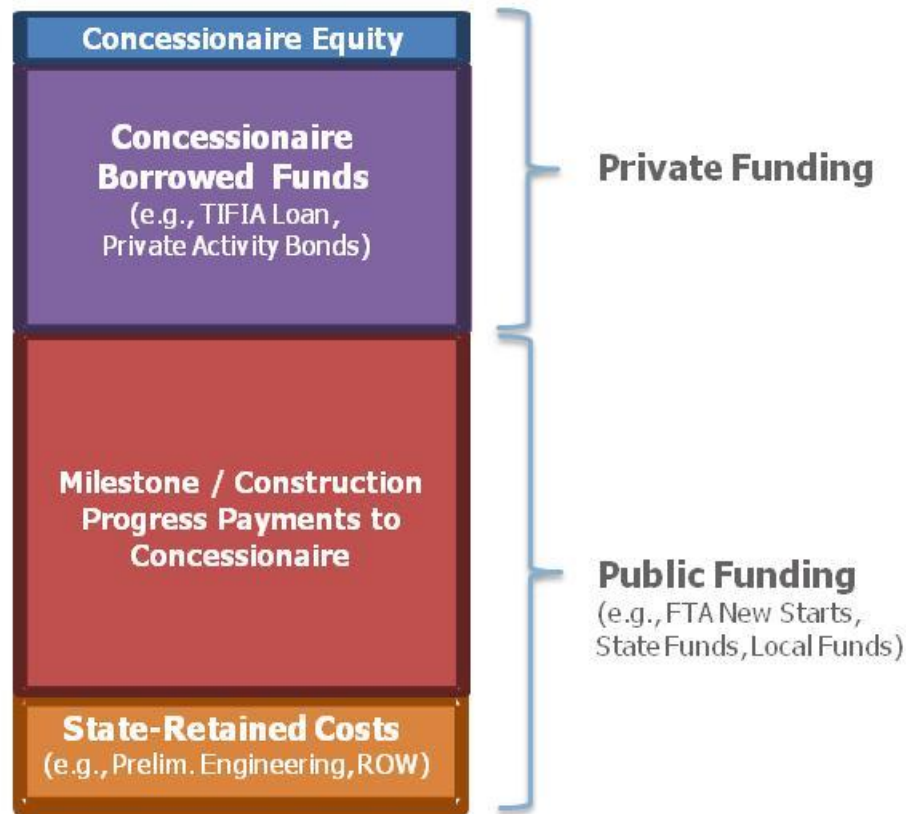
Concessionaire Equity

Concessionaire Borrowed Funds
(e.g., TIFIA Loan, Private Activity Bonds)

Private Funding

Milestone / Construction Progress Payments to Concessionaire

Public Funding
(e.g., FTA New Starts, State Funds, Local Funds)

State-Retained Costs
(e.g., Prelim. Engineering, ROW)